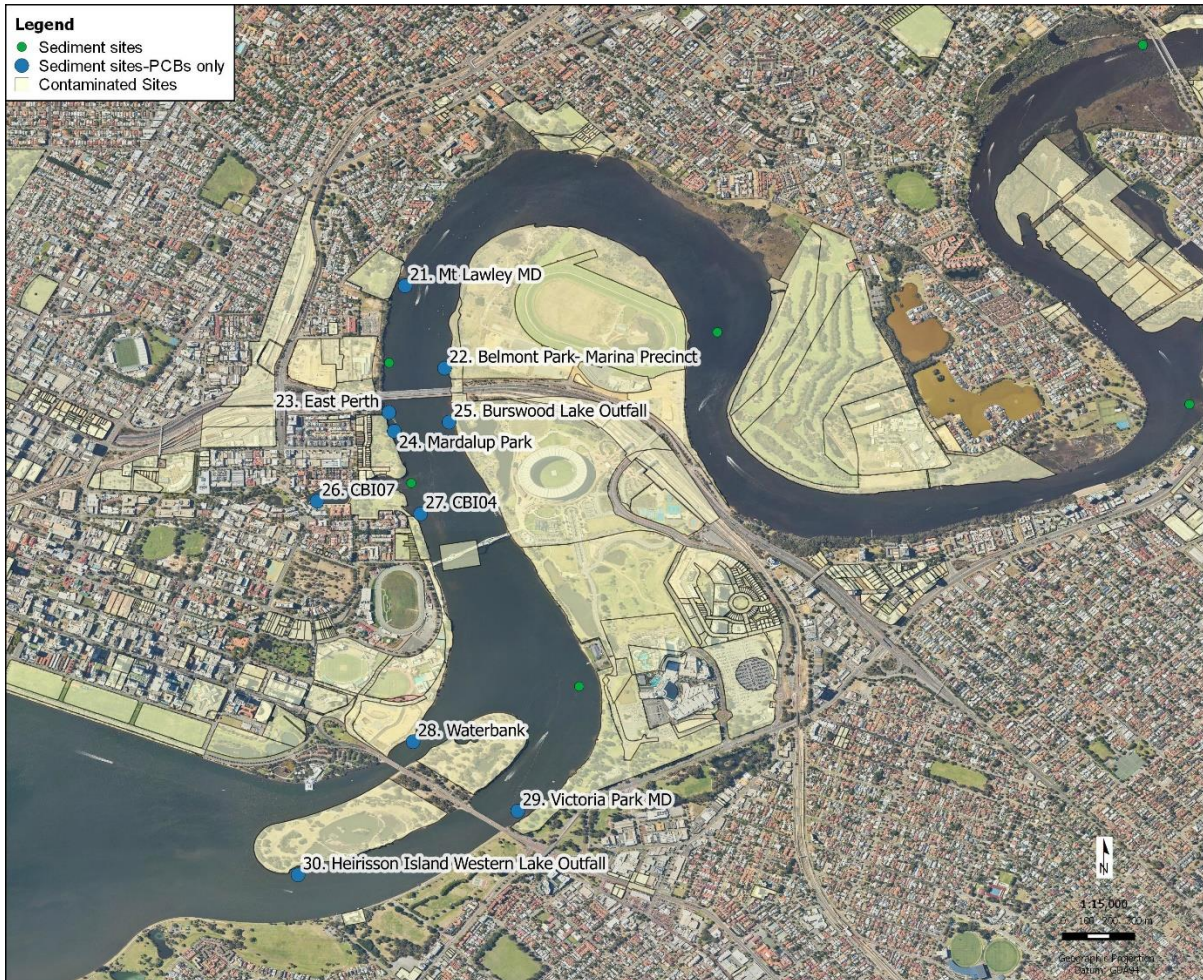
Legend
Sediment sites
Sediment sites-PCBs only
Contaminated Sites

21. Mt Lawley MD
22. Belmont Park- Marina Precinct
23. East Perth
25. Burswood Lake Outfall
24. Mardalup Park
26. CBI07
27. CBI04
28. Waterbank
29. Victoria Park MD
30. Heirisson Island Western Lake Outfall

N
1:15,000
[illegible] 100 200 300 m
Geographic Projection
Datum: GDA94